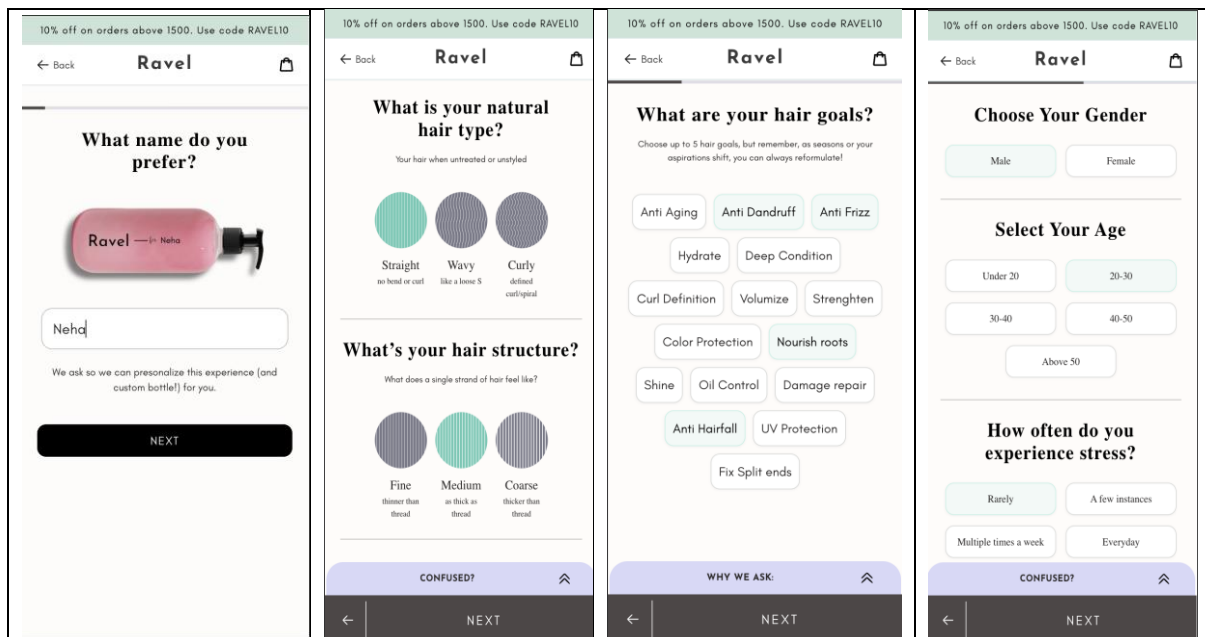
10% off on orders above 1500. Use code RAVEL10

← Back Ravel

What name do you prefer?

Ravel — Neha

Neha

We ask so we can presonalize this experience (and custom bottle!) for you.

NEXT

10% off on orders above 1500. Use code RAVEL10

← Back Ravel

What is your natural hair type?

Your hair when untreated or unstyled

Straight
no bend or curl

Wavy
like a loose S

Curly
defined curl/spiral

What's your hair structure?

What does a single strand of hair feel like?

Fine
thinner than thread

Medium
as thick as thread

Coarse
thicker than thread

CONFUSED?

←

NEXT

10% off on orders above 1500. Use code RAVEL10

← Back Ravel

What are your hair goals?

Choose up to 5 hair goals, but remember, as seasons or your aspirations shift, you can always reformulate!

Anti Aging
Anti Dandruff
Anti Frizz
Hydrate
Deep Condition
Curl Definition
Volumize
Strenghten
Color Protection
Nourish roots
Shine
Oil Control
Damage repair
Anti Hairfall
UV Protection
Fix Split ends

WHY WE ASK:

←

NEXT

10% off on orders above 1500. Use code RAVEL10

← Back Ravel

Choose Your Gender

Male
Female

Select Your Age

Under 20
20-30
30-40
40-50
Above 50

How often do you experience stress?

Rarely
A few instances
Multiple times a week
Everyday

CONFUSED?

←

NEXT